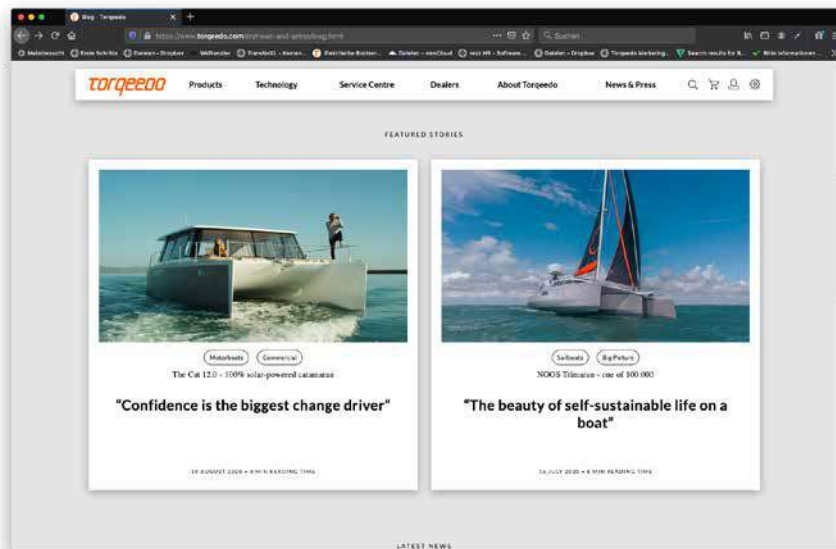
Blog - Torqeedo

https://www.torqeedo.com/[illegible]

Suchen

Torqeedo

Products Technology Service Centre Dealers About Torqeedo News & Press

FEATURED STORIES

Motorboats Commercial

The Cat 12.0 - 100% solar-powered catamaran

“Confidence is the biggest change driver”

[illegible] AUGUST 2020 • 4 MIN READING TIME

Sailboats Big Picture

NOOS Trimaran - one of 100.000

“The beauty of self-sustainable life on a boat”

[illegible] JULY 2020 • 6 MIN READING TIME

LATEST NEWS